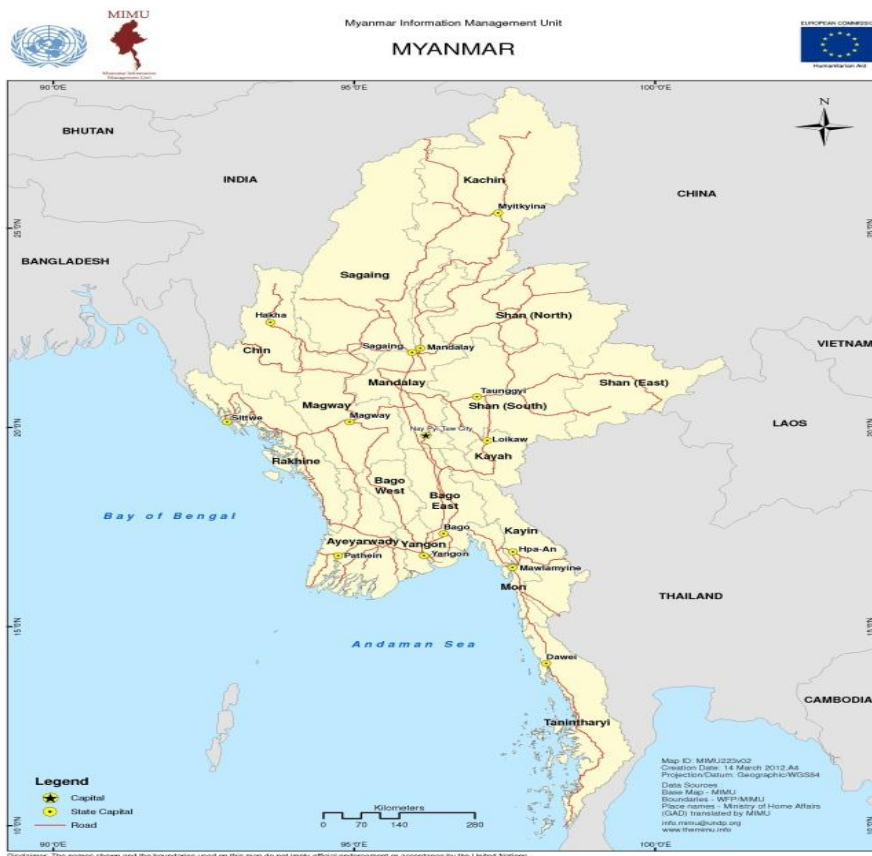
MIMU
Myanmar Information Management Unit

Myanmar Information Management Unit
MYANMAR

EUROPEAN COMMISSION
Humanitarian Aid

90°0'E
95°0'E
100°0'E

N

BHUTAN
INDIA
CHINA
BANGLADESH
VIETNAM
LAOS
THAILAND
CAMBODIA

25°0'N
20°0'N
15°0'N
10°0'N

Kachin
Myitkyina
Sagaing
Hakha
Shan (North)
Chin
Sagaing
Mandalay
Mandalay
Taunggyi
Shan (East)
Shan (South)
Magway
Magway
Sittwe
Nay Pyi Taw City
Loikaw
Kayah
Rakhine
Bago West
Bago East
Bay of Bengal
Bago
Kayin
Ayeyarwady
Yangon
Hpa-An
Pathein
Yangon
Mawlamyine
Mon
Andaman Sea
Dawei
Tanintharyi

Legend
Capital
State Capital
Road

Kilometers
0 70 140 280

Map ID: MIMU225v02
Creation Date: 14 March 2012.A4
Projection/Datum: Geographic/WGS84
Data Sources:
Base Map - MIMU
Boundaries - WFP/MIMU
Place names - Ministry of Home Affairs (GAD) translated by MIMU
info.mimu@undp.org
www.themimu.info

90°0'E
95°0'E
100°0'E

Disclaimer: The names shown and the boundaries used on this map do not imply official endorsement or acceptance by the United Nations.